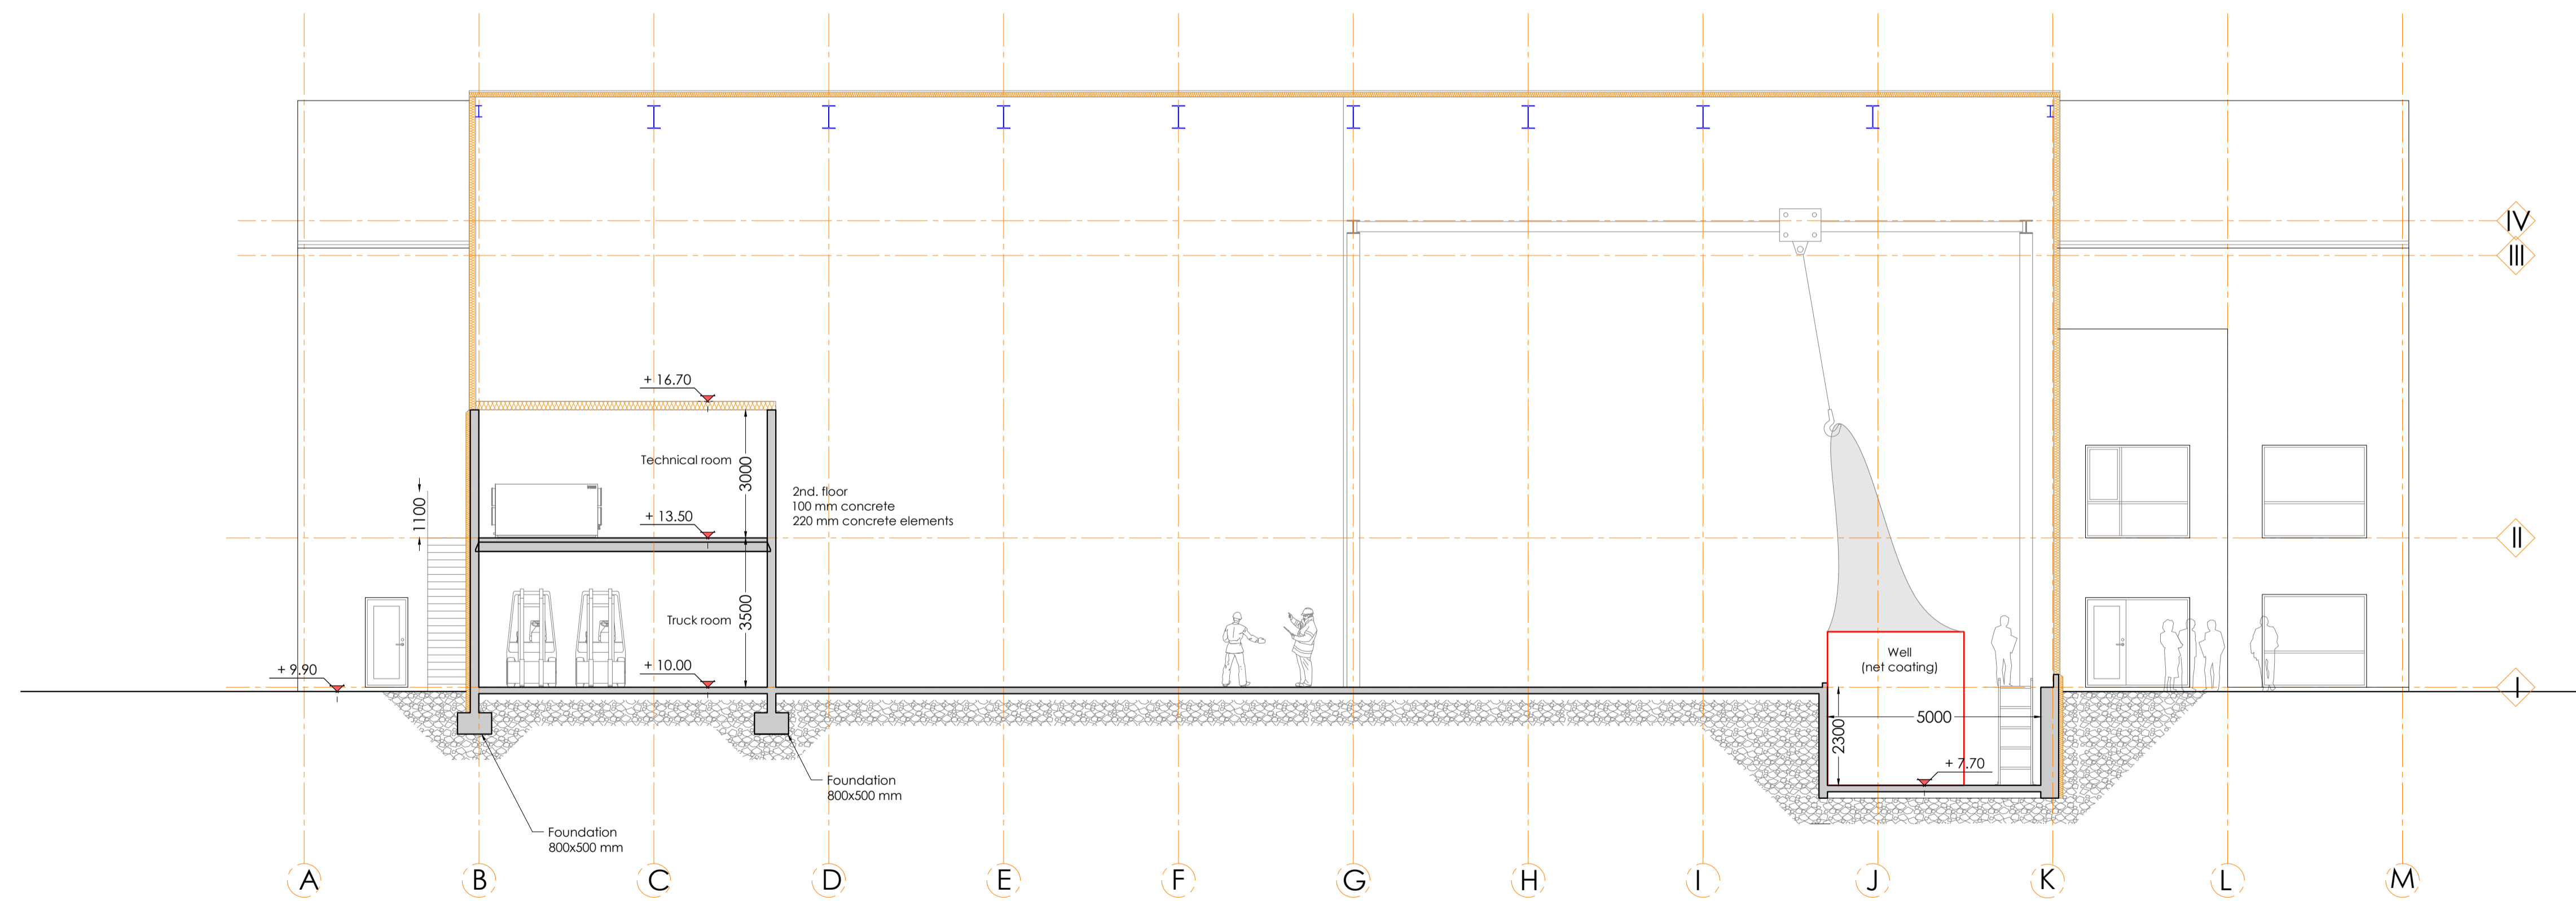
IV
III
II
I

+ 16.70
Technical room
3000
2nd. floor
100 mm concrete
220 mm concrete elements
1100
+ 13.50
Truck room
3500
+ 10.00
+ 9.90

Well
(net coating)
5000
2300
+ 7.70

Foundation
800x500 mm
Foundation
800x500 mm

A B C D E F G H I J K L M